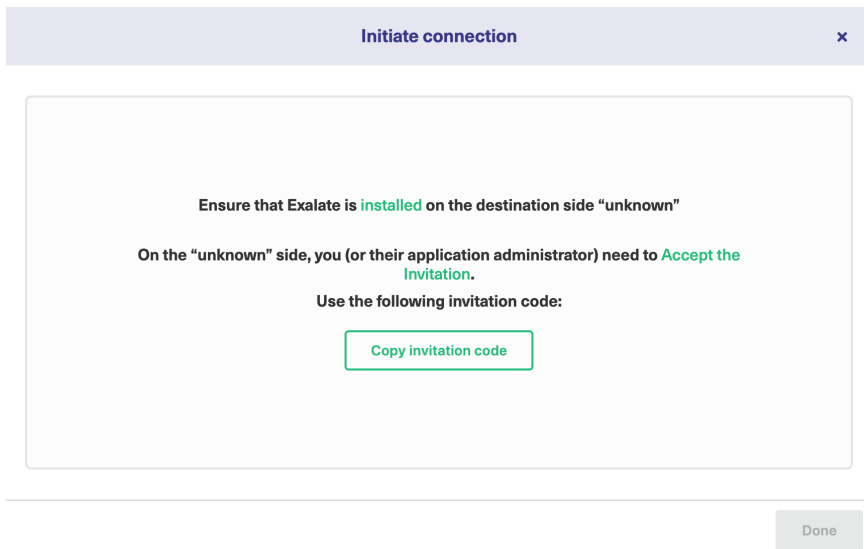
Initiate connection

×

Ensure that Exalate is installed on the destination side “unknown”

On the “unknown” side, you (or their application administrator) need to Accept the Invitation.

Use the following invitation code:

Copy invitation code

Done